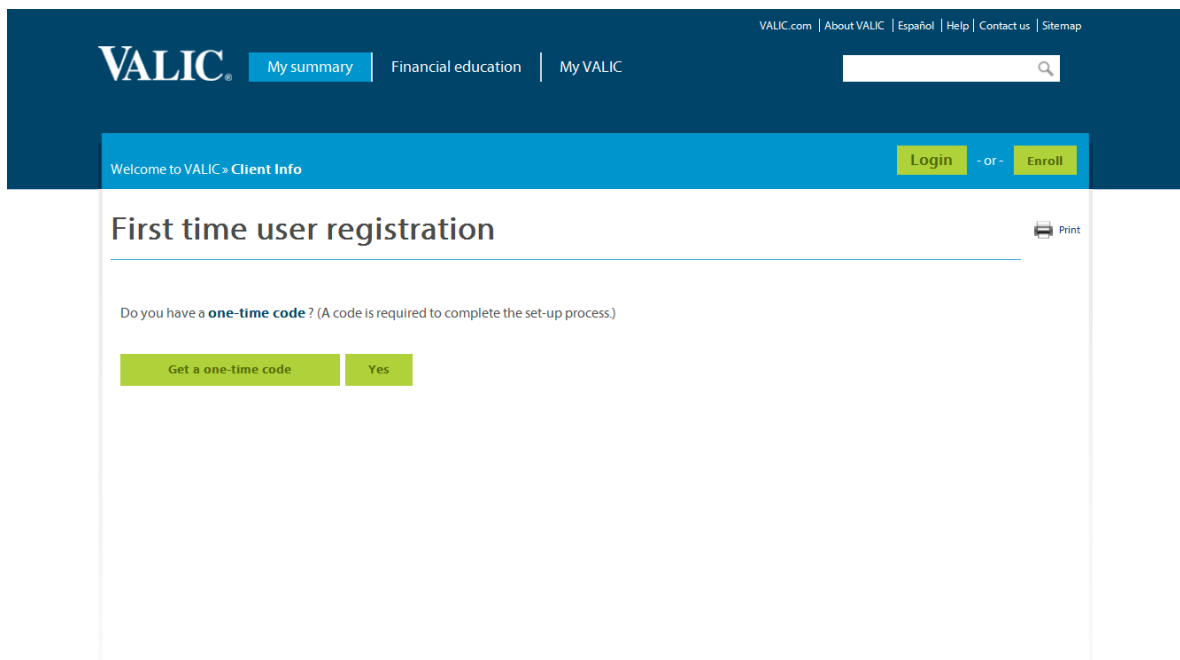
VALIC.com | About VALIC | Español | Help | Contact us | Sitemap

VALIC.

My summary | Financial education | My VALIC

Welcome to VALIC » Client Info

Login - or - Enroll

First time user registration

Print

Do you have a one-time code ? (A code is required to complete the set-up process.)

Get a one-time code

Yes